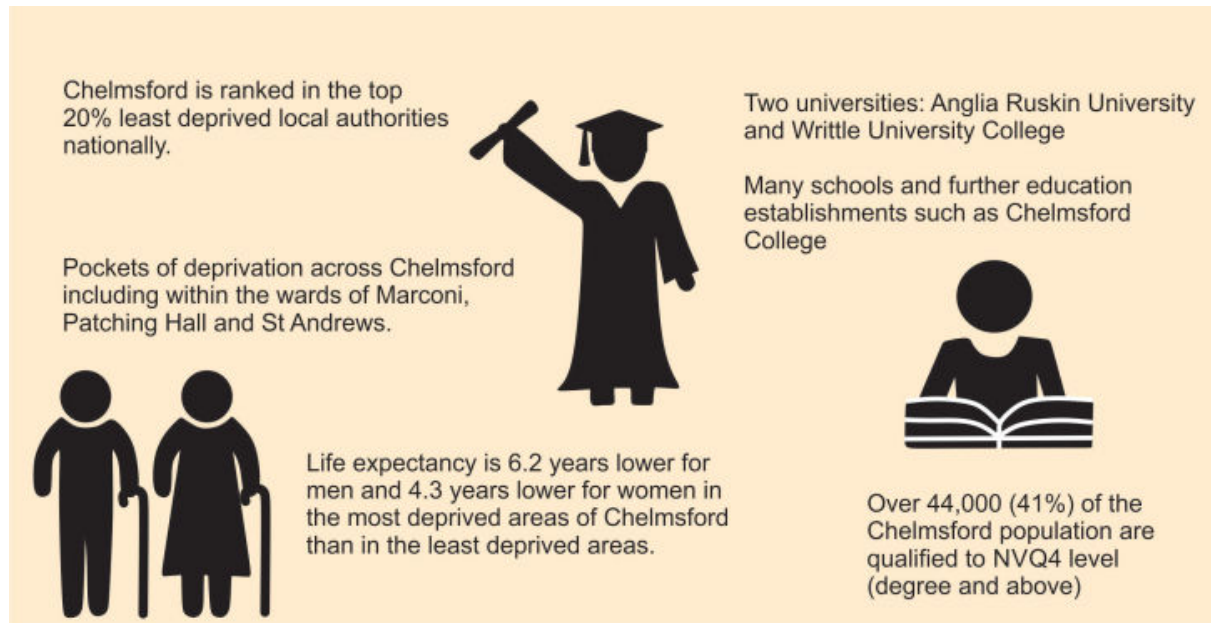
Chelmsford is ranked in the top 20% least deprived local authorities nationally.

Pockets of deprivation across Chelmsford including within the wards of Marconi, Patching Hall and St Andrews.

Two universities: Anglia Ruskin University and Writtle University College

Many schools and further education establishments such as Chelmsford College

Life expectancy is 6.2 years lower for men and 4.3 years lower for women in the most deprived areas of Chelmsford than in the least deprived areas.

Over 44,000 (41%) of the Chelmsford population are qualified to NVQ4 level (degree and above)